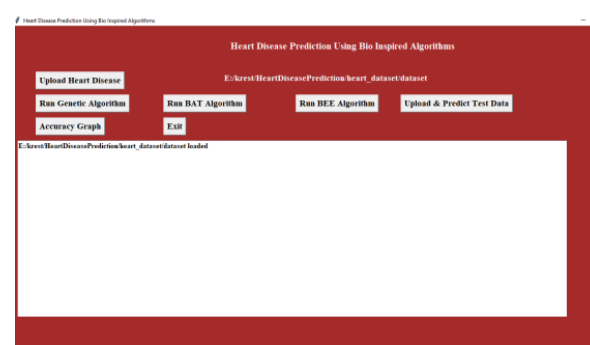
Heart Disease Prediction Using Bio Inspired Algorithms

—

Heart Disease Prediction Using Bio Inspired Algorithms

Upload Heart Disease

E:/krest/HeartDiseasePrediction/heart_dataset/dataset

Run Genetic Algorithm

Run BAT Algorithm

Run BEE Algorithm

Upload & Predict Test Data

Accuracy Graph

Exit

E:/krest/HeartDiseasePrediction/heart_dataset/dataset loaded